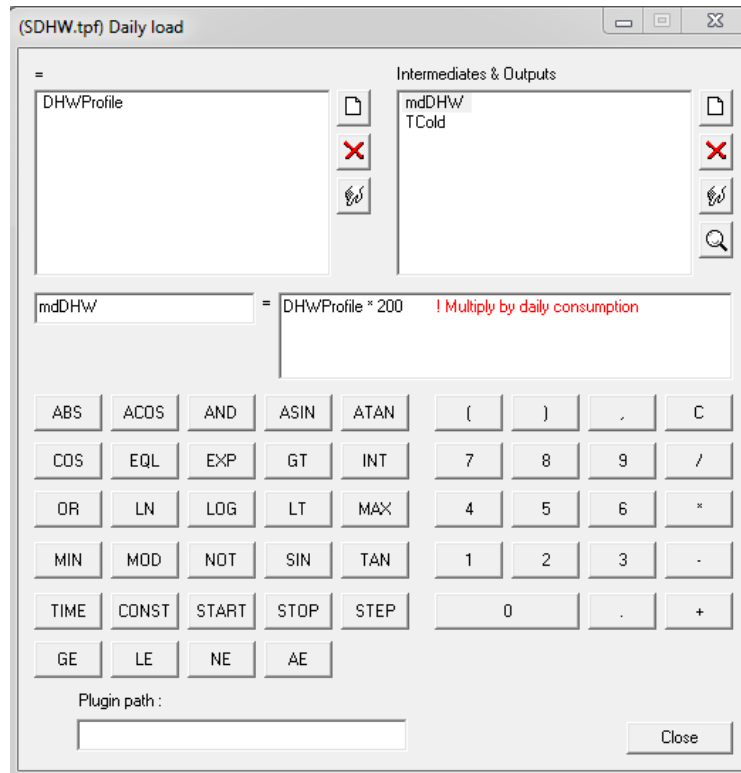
(SDHW.tpf) Daily load

=

DHWProfile

Intermediates & Outputs

mdDHW
TCold

mdDHW = DHWProfile * 200 ! Multiply by daily consumption

ABS ACOS AND ASIN ATAN ( ) , C
COS EQL EXP GT INT 7 8 9 /
OR LN LOG LT MAX 4 5 6 *
MIN MOD NOT SIN TAN 1 2 3 -
TIME CONST START STOP STEP 0 . +
GE LE NE AE

Plugin path :

Close